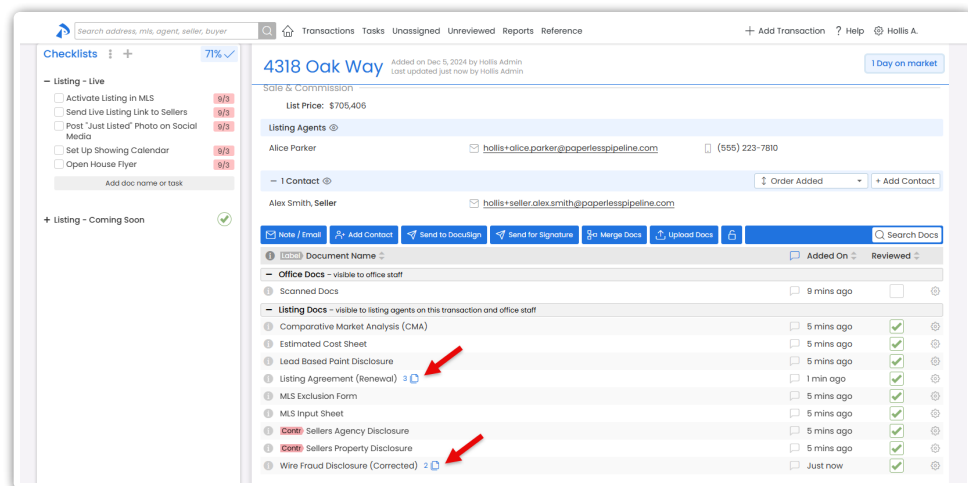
Search address, mls, agent, seller, buyer
Transactions Tasks Unassigned Unreviewed Reports Reference
+ Add Transaction ? Help Hollis A.

Checklists
71%

− Listing - Live
Activate Listing in MLS 9/3
Send Live Listing Link to Sellers 9/3
Post "Just Listed" Photo on Social Media 9/3
Set Up Showing Calendar 9/3
Open House Flyer 9/3
Add doc name or task

+ Listing - Coming Soon

4318 Oak Way
Added on Dec 5, 2024 by Hollis Admin
Last updated just now by Hollis Admin
1 Day on market

Sale & Commission
List Price: $705,406

Listing Agents
Alice Parker hollis+alice.parker@paperlesspipeline.com (555) 223-7810

− 1 Contact
Order Added
+ Add Contact
Alex Smith, Seller hollis+seller.alex.smith@paperlesspipeline.com

Note / Email
Add Contact
Send to DocuSign
Send for Signature
Merge Docs
Upload Docs
Search Docs

Label Document Name
Added On
Reviewed

− Office Docs - visible to office staff
Scanned Docs 9 mins ago

− Listing Docs - visible to listing agents on this transaction and office staff
Comparative Market Analysis (CMA) 5 mins ago
Estimated Cost Sheet 5 mins ago
Lead Based Paint Disclosure 5 mins ago
Listing Agreement (Renewal) 3 1 min ago
MLS Exclusion Form 5 mins ago
MLS Input Sheet 5 mins ago
Contr Sellers Agency Disclosure 5 mins ago
Contr Sellers Property Disclosure 5 mins ago
Wire Fraud Disclosure (Corrected) 2 Just now